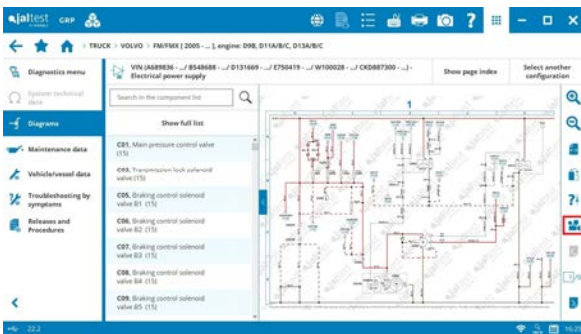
jaltest CGP

TRUCK > VOLVO > FM/FMX | 2005 - ... |, engine: D9B, D11A/B/C, D13A/B/C

Diagnostics menu

System technical data

Diagrams

Maintenance data

Vehicle/vessel data

Troubleshooting by symptoms

Releases and Procedures

VIN (A689836 - .../ 8548688 - .../ D131669 - .../ E750419 - .../ W100028 - .../ CKD887300 - ...) - Electrical power supply

Show page index

Select another configuration

Search in the component list

Show full list

C01. Main pressure control valve (15)

C03. Transmission lock solenoid valve (15)

C05. Braking control solenoid valve B1 (15)

C06. Braking control solenoid valve B2 (15)

C07. Braking control solenoid valve B3 (15)

C08. Braking control solenoid valve B4 (15)

C09. Braking control solenoid valve B5 (15)

1

22.2